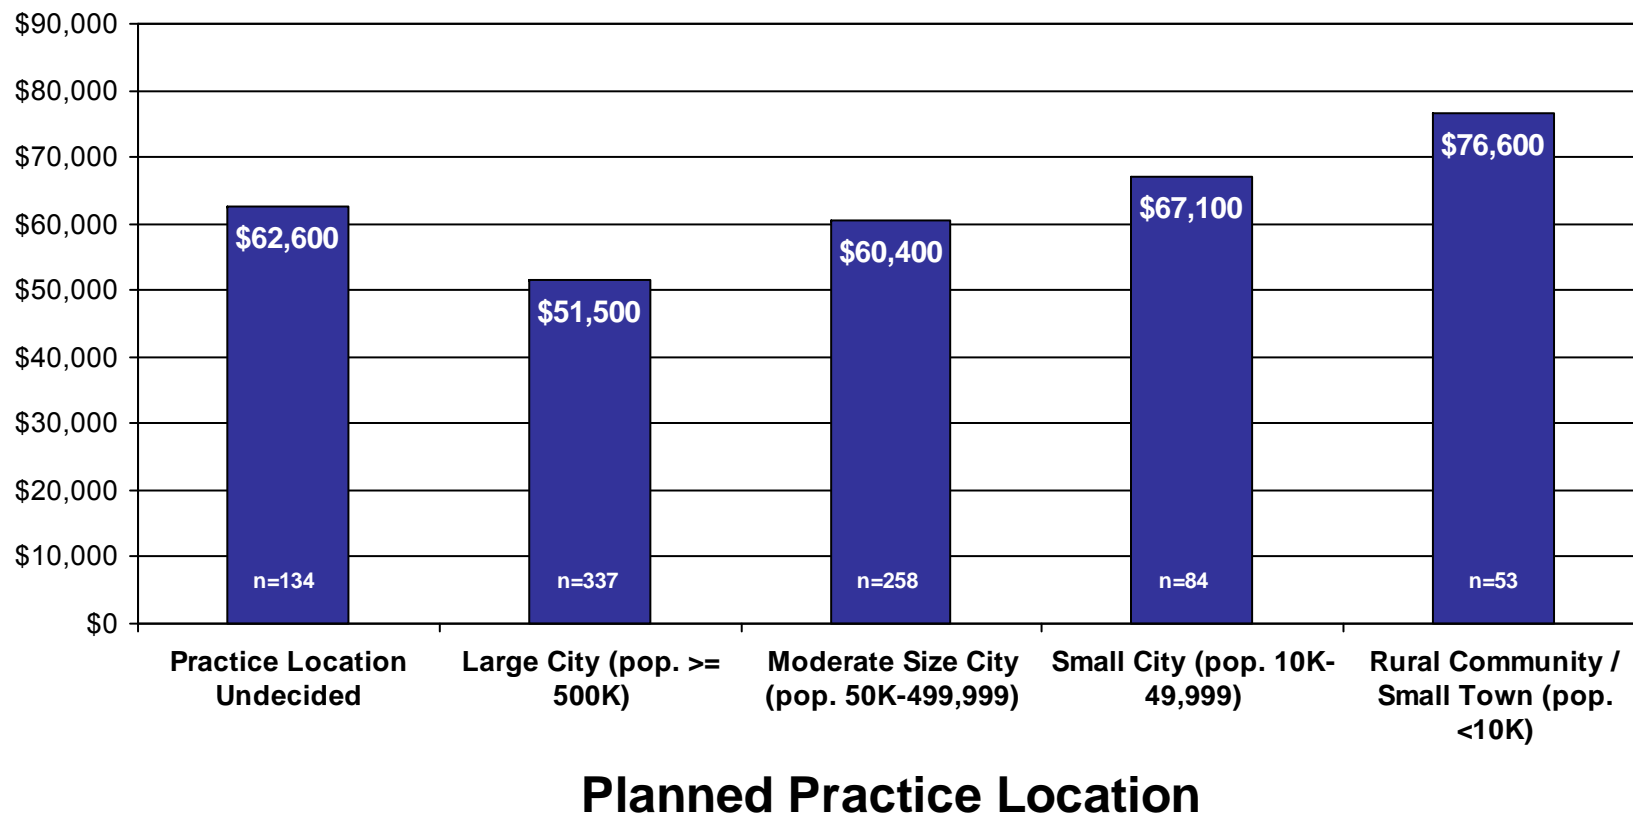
$90,000
$80,000
$70,000
$60,000
$50,000
$40,000
$30,000
$20,000
$10,000
$0

$62,600
n=134
$51,500
n=337
$60,400
n=258
$67,100
n=84
$76,600
n=53

Practice Location Undecided
Large City (pop. >= 500K)
Moderate Size City (pop. 50K-499,999)
Small City (pop. 10K-49,999)
Rural Community / Small Town (pop. <10K)

Planned Practice Location